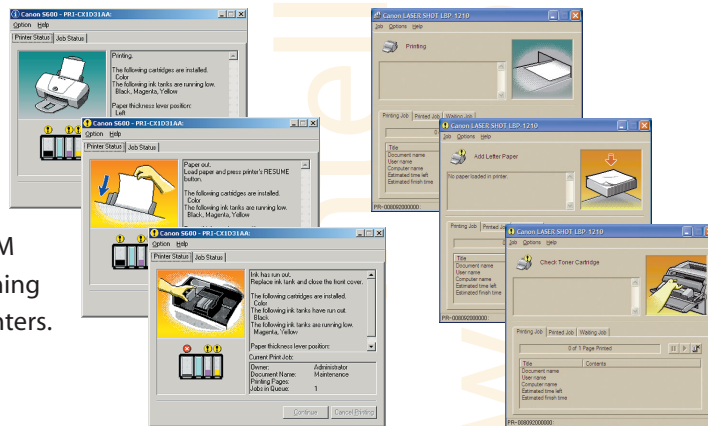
Canon S600 - PRI-CX1D31AA:
Option Help
Printer Status Job Status
Printing.
The following cartridges are installed.
Color
The following ink tanks are running low.
Black, Magenta, Yellow
Paper thickness lever position:
Left

Canon S600 - PRI-CX1D31AA:
Option Help
Printer Status Job Status
Paper out.
Load paper and press printer's RESUME button.
The following cartridges are installed.
Color
The following ink tanks are running low.
Black, Magenta, Yellow

Canon S600 - PRI-CX1D31AA:
Option Help
Printer Status Job Status
Ink has run out.
Replace ink tank and close the front cover.
The following cartridges are installed.
Color
The following ink tanks have run out.
Black
The following ink tanks are running low.
Magenta, Yellow
Paper thickness lever position:
Current Print Job:
Owner: Administrator
Document Name: Maintenance
Printing Pages:
Jobs in Queue: 1
Continue Cancel Printing

M
ning
nters.

Canon LASER SHOT LBP-1210
Job Options Help
Printing
Printing Job Printed Job Waiting Job
Title
Document name
User name
Computer name
Estimated time left
Estimated finish time
PR-0000092000000

Canon LASER SHOT LBP-1210
Job Options Help
Add Letter Paper
No paper loaded in printer.
Printing Job Printed Job
Title
Document name
User name
Computer name
Estimated time left
Estimated finish time
PR-0000092000000

Canon LASER SHOT LBP-1210
Job Options Help
Check Toner Cartridge
Printing Job Printed Job Waiting Job
0 of 1 Page Printed
Title Contents
Document name
User name
Computer name
Estimated time left
Estimated finish time
PR-0000092000000